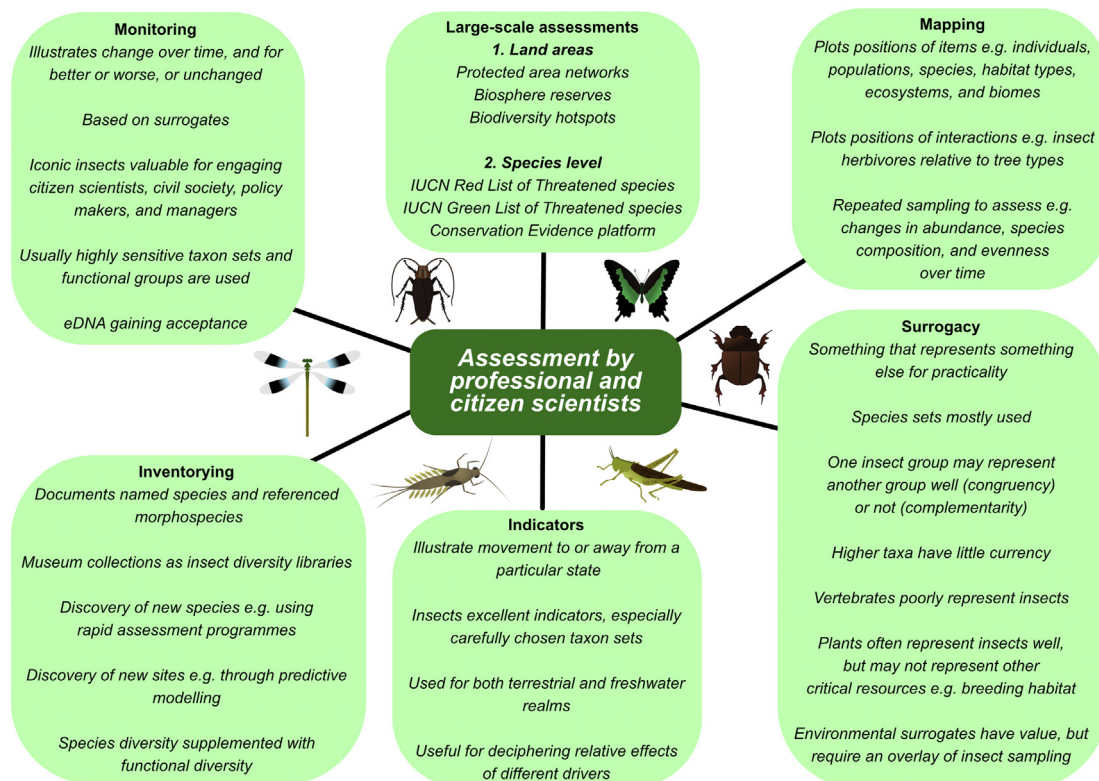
Monitoring
Illustrates change over time, and for better or worse, or unchanged

Based on surrogates

Iconic insects valuable for engaging citizen scientists, civil society, policy makers, and managers

Usually highly sensitive taxon sets and functional groups are used

eDNA gaining acceptance

Large-scale assessments
1. Land areas
Protected area networks
Biosphere reserves
Biodiversity hotspots

2. Species level
IUCN Red List of Threatened species
IUCN Green List of Threatened species
Conservation Evidence platform

Mapping
Plots positions of items e.g. individuals, populations, species, habitat types, ecosystems, and biomes

Plots positions of interactions e.g. insect herbivores relative to tree types

Repeated sampling to assess e.g. changes in abundance, species composition, and evenness over time

Assessment by professional and citizen scientists

Surrogacy
Something that represents something else for practicality

Species sets mostly used

One insect group may represent another group well (congruency) or not (complementarity)

Higher taxa have little currency

Vertebrates poorly represent insects

Plants often represent insects well, but may not represent other critical resources e.g. breeding habitat

Environmental surrogates have value, but require an overlay of insect sampling

Inventorying
Documents named species and referenced morphospecies

Museum collections as insect diversity libraries

Discovery of new species e.g. using rapid assessment programmes

Discovery of new sites e.g. through predictive modelling

Species diversity supplemented with functional diversity

Indicators
Illustrate movement to or away from a particular state

Insects excellent indicators, especially carefully chosen taxon sets

Used for both terrestrial and freshwater realms

Useful for deciphering relative effects of different drivers